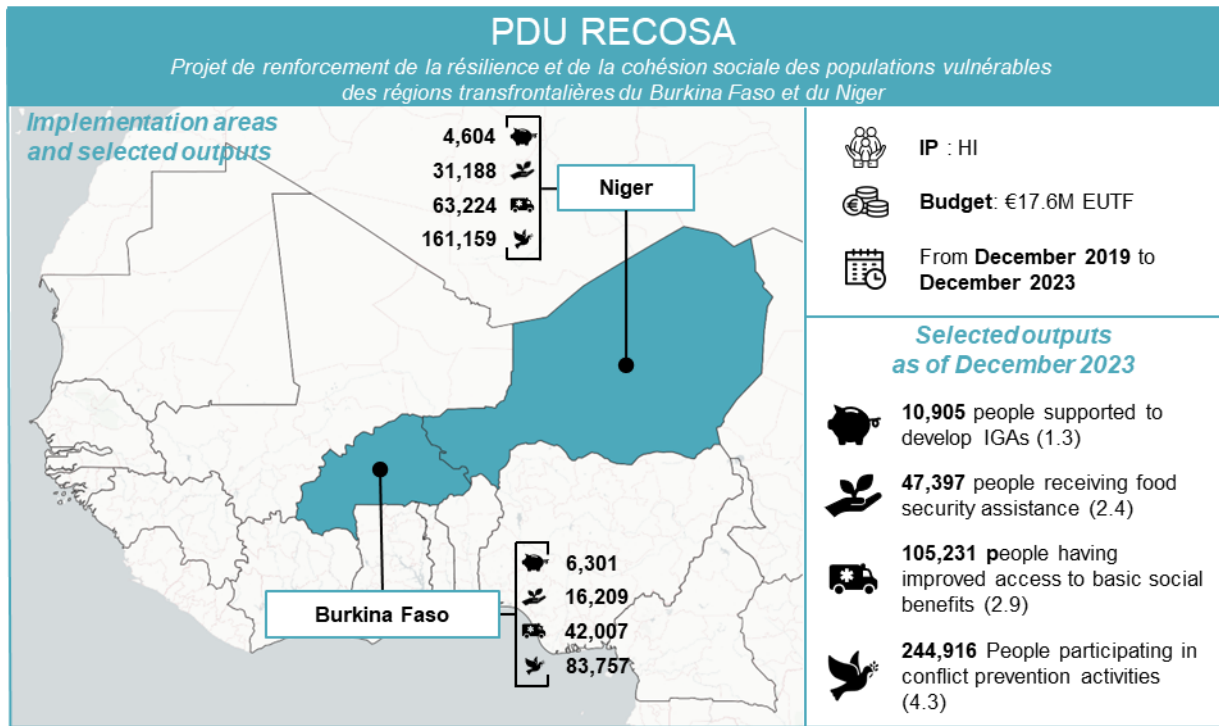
PDU RECOSA
Projet de renforcement de la résilience et de la cohésion sociale des populations vulnérables des régions transfrontalières du Burkina Faso et du Niger

Implementation areas and selected outputs

4,604
31,188
63,224
161,159

Niger

6,301
16,209
42,007
83,757

Burkina Faso

IP : HI

Budget: €17.6M EUTF

From December 2019 to December 2023

Selected outputs as of December 2023

10,905 people supported to develop IGAs (1.3)

47,397 people receiving food security assistance (2.4)

105,231 people having improved access to basic social benefits (2.9)

244,916 People participating in conflict prevention activities (4.3)